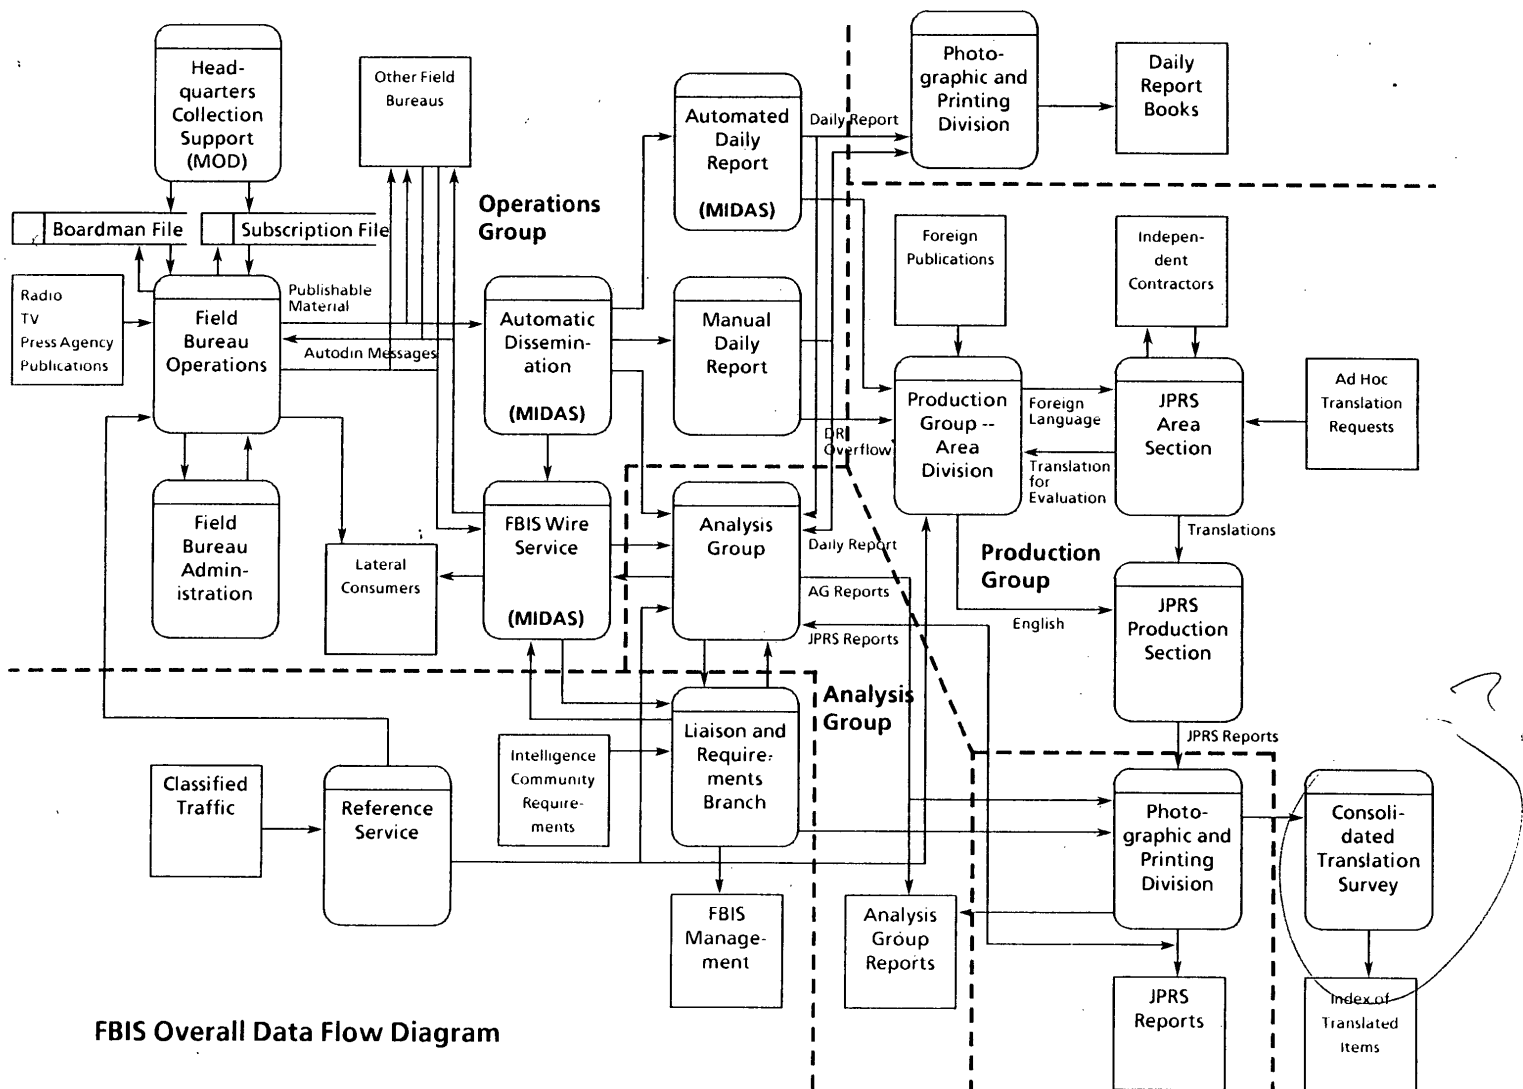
Headquarters Collection Support (MOD)

Other Field Bureaus

Automated Daily Report

(MIDAS)

Daily Report

Photographic and Printing Division

Daily Report Books

Boardman File

Subscription File

Operations Group

Radio
TV
Press Agency
Publications

Field Bureau Operations

Publishable Material

Autodin Messages

Automatic Dissemination

(MIDAS)

Manual Daily Report

Foreign Publications

Independent Contractors

Production Group -- Area Division

Foreign Language

JPRS Area Section

Ad Hoc Translation Requests

DR Overflow

Translation for Evaluation

Field Bureau Administration

Lateral Consumers

FBIS Wire Service

(MIDAS)

Analysis Group

Daily Report

AG Reports

JPRS Reports

Translations

Production Group

English

JPRS Production Section

Analysis Group

JPRS Reports

Classified Traffic

Reference Service

Intelligence Community Requirements

Liaison and Requirements Branch

Photographic and Printing Division

Consolidated Translation Survey

FBIS Management

Analysis Group Reports

JPRS Reports

Index of Translated Items

FBIS Overall Data Flow Diagram